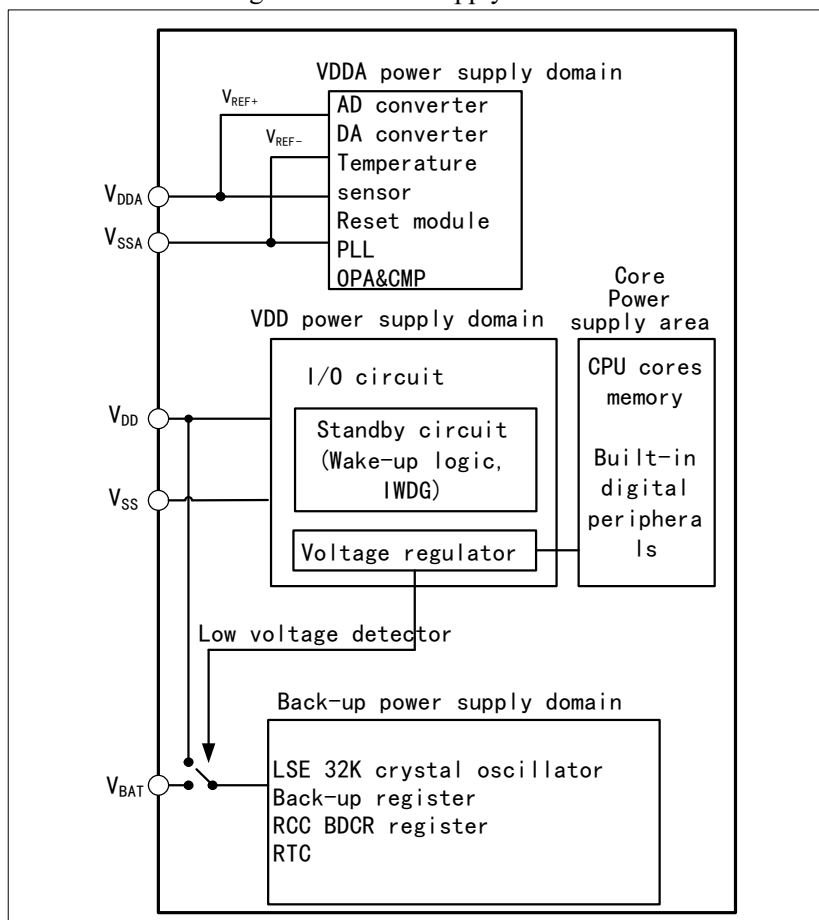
VDDA power supply domain

$V_{REF+}$

$V_{REF-}$

AD converter
DA converter
Temperature sensor
Reset module
PLL
OPA&CMP

$V_{DDA}$

$V_{SSA}$

VDD power supply domain

Core Power supply area

I/O circuit

CPU cores memory

Built-in digital peripherals

$V_{DD}$

Standby circuit (Wake-up logic, IWDG)

$V_{SS}$

Voltage regulator

Low voltage detector

Back-up power supply domain

$V_{BAT}$

LSE 32K crystal oscillator
Back-up register
RCC BDCR register
RTC